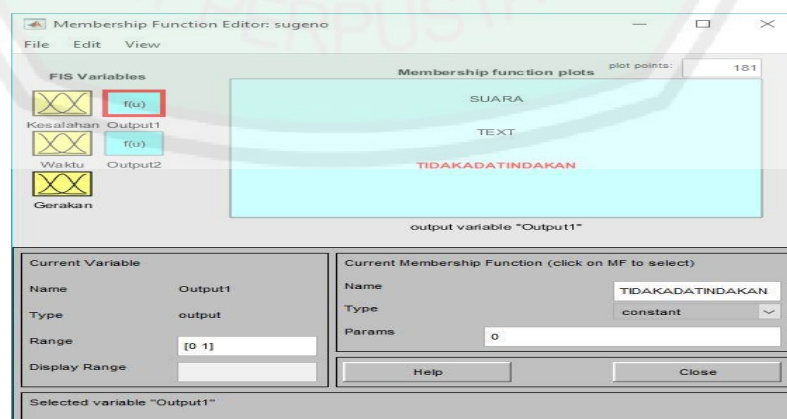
Membership Function Editor: sugeno
File Edit View
FIS Variables
f(u)
Kesalahan Output1
f(u)
Waktu Output2
Gerakan
Membership function plots
plot points: 181
SUARA
TEXT
TIDAKADATINDAKAN
output variable "Output1"
Current Variable
Name Output1
Type output
Range [0 1]
Display Range
Current Membership Function (click on MF to select)
Name TIDAKADATINDAKAN
Type constant
Params 0
Help
Close
Selected variable "Output1"